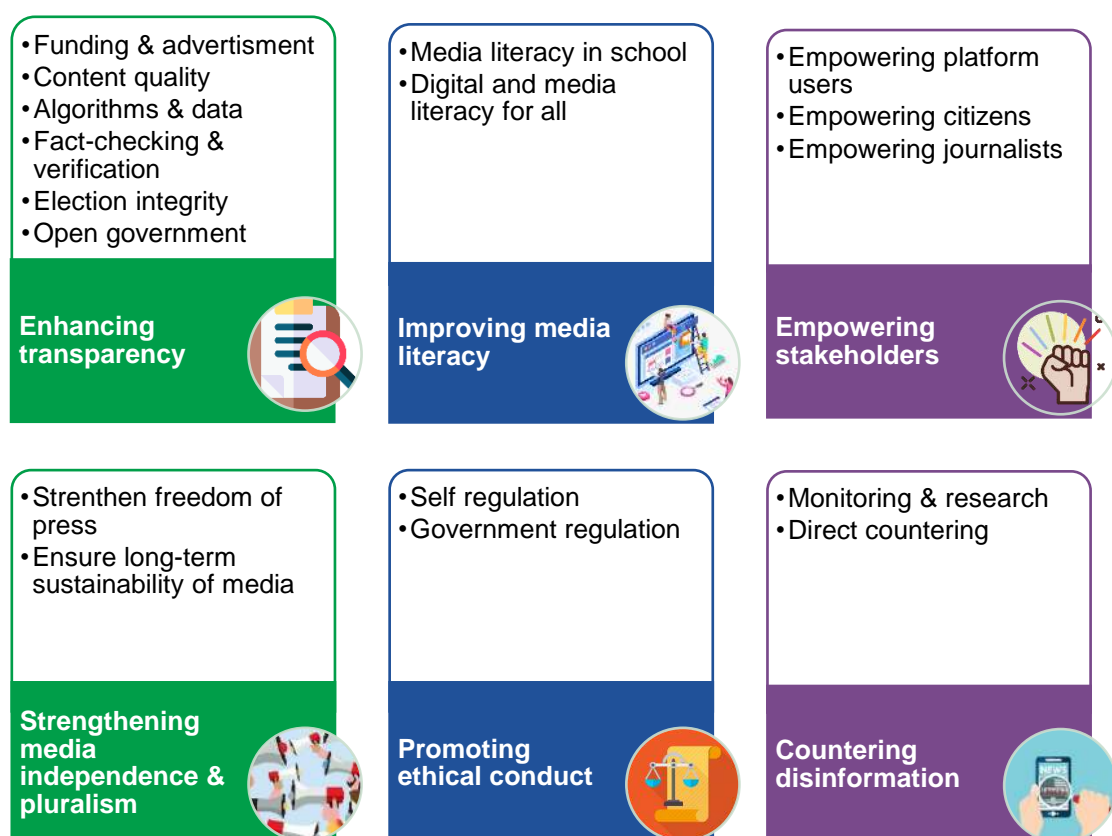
• Funding & advertisment
• Content quality
• Algorithms & data
• Fact-checking & verification
• Election integrity
• Open government

Enhancing transparency

• Media literacy in school
• Digital and media literacy for all

Improving media literacy

• Empowering platform users
• Empowering citizens
• Empowering journalists

Empowering stakeholders

• Strenthen freedom of press
• Ensure long-term sustainability of media

Strengthening media independence & pluralism

• Self regulation
• Government regulation

Promoting ethical conduct

• Monitoring & research
• Direct countering

Countering disinformation